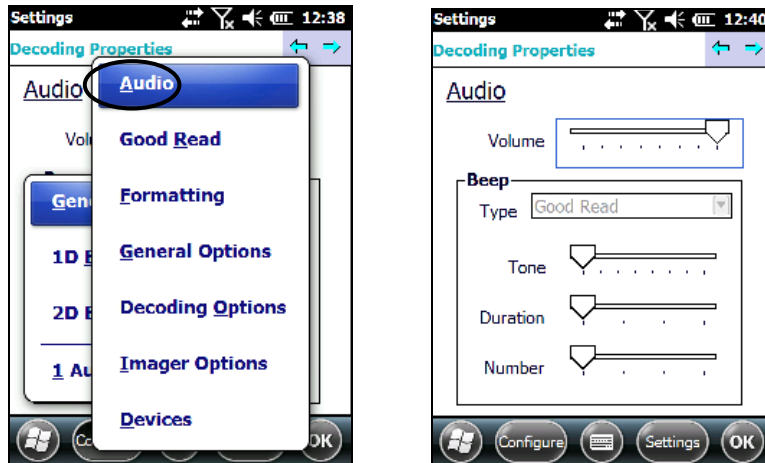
Settings 12:38
Decoding Properties
Audio
Volu
Gene
1D E
2D E
1 Au
Audio
Good Read
Formatting
General Options
Decoding Options
Imager Options
Devices
Co
OK

Settings 12:40
Decoding Properties
Audio
Volume
Beep
Type Good Read
Tone
Duration
Number
Configure
Settings
OK